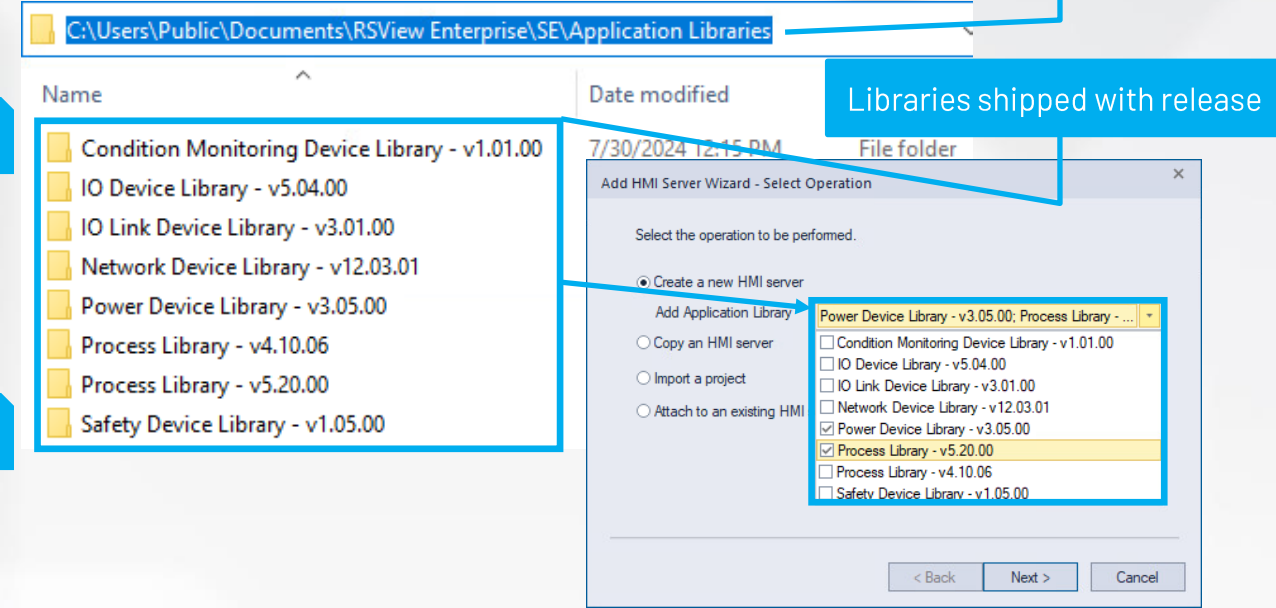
C:\Users\Public\Documents\RSView Enterprise\SE\Application Libraries

Name

Date modified

Libraries shipped with release

Condition Monitoring Device Library - v1.01.00
IO Device Library - v5.04.00
IO Link Device Library - v3.01.00
Network Device Library - v12.03.01
Power Device Library - v3.05.00
Process Library - v4.10.06
Process Library - v5.20.00
Safety Device Library - v1.05.00

7/30/2024 12:15 PM

File folder

Add HMI Server Wizard - Select Operation

×

Select the operation to be performed.

Create a new HMI server

Add Application Library

Power Device Library - v3.05.00; Process Library - ...

Copy an HMI server

Import a project

Attach to an existing HMI

Condition Monitoring Device Library - v1.01.00
IO Device Library - v5.04.00
IO Link Device Library - v3.01.00
Network Device Library - v12.03.01
Power Device Library - v3.05.00
Process Library - v5.20.00
Process Library - v4.10.06
Safety Device Library - v1.05.00

< Back

Next >

Cancel